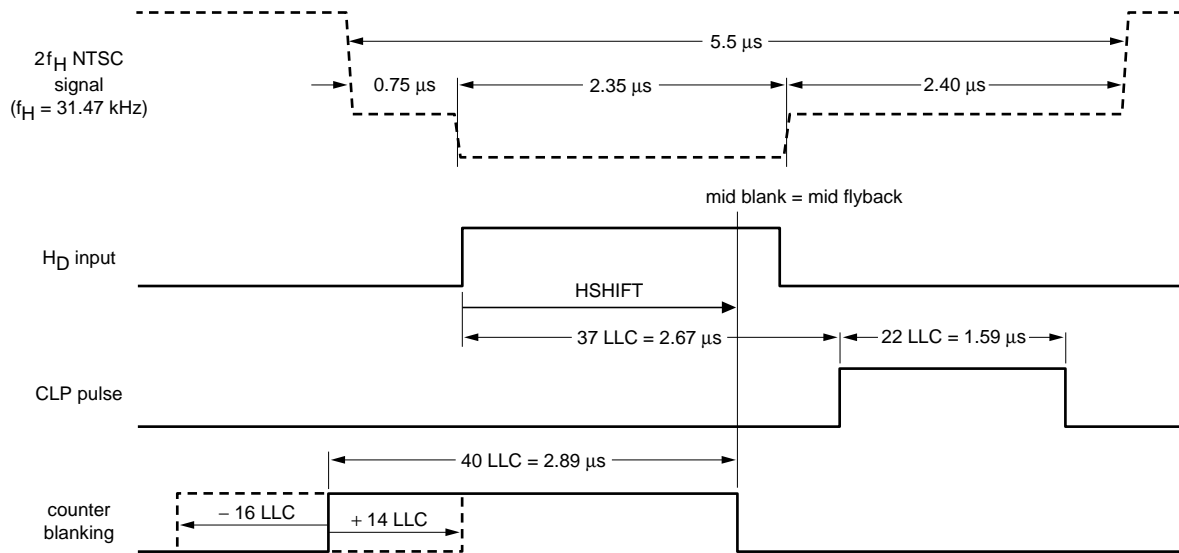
$2f_H$ NTSC signal ($f_H$ = 31.47 kHz)

5.5 μs

0.75 μs

2.35 μs

2.40 μs

mid blank = mid flyback

$H_D$ input

HSHIFT

37 LLC = 2.67 μs

22 LLC = 1.59 μs

CLP pulse

40 LLC = 2.89 μs

counter blanking

− 16 LLC

+ 14 LLC